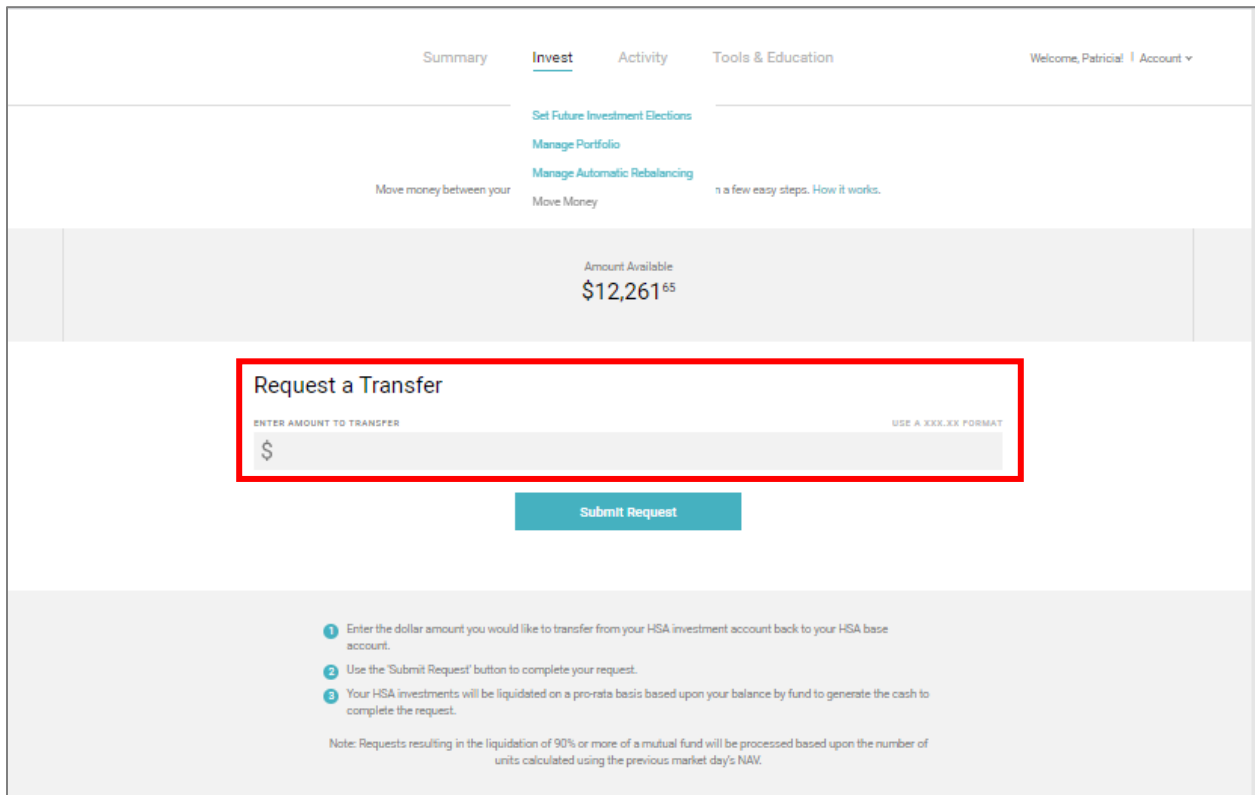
Summary Invest Activity Tools & Education

Welcome, Patricia! | Account

Set Future Investment Elections
Manage Portfolio
Manage Automatic Rebalancing
Move Money

Move money between your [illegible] n a few easy steps. How it works.

Amount Available
$12,261$^{65}$

Request a Transfer

ENTER AMOUNT TO TRANSFER

USE A XXX.XX FORMAT

$

Submit Request

1 Enter the dollar amount you would like to transfer from your HSA investment account back to your HSA base account.

2 Use the 'Submit Request' button to complete your request.

3 Your HSA investments will be liquidated on a pro-rata basis based upon your balance by fund to generate the cash to complete the request.

Note: Requests resulting in the liquidation of 90% or more of a mutual fund will be processed based upon the number of units calculated using the previous market day's NAV.